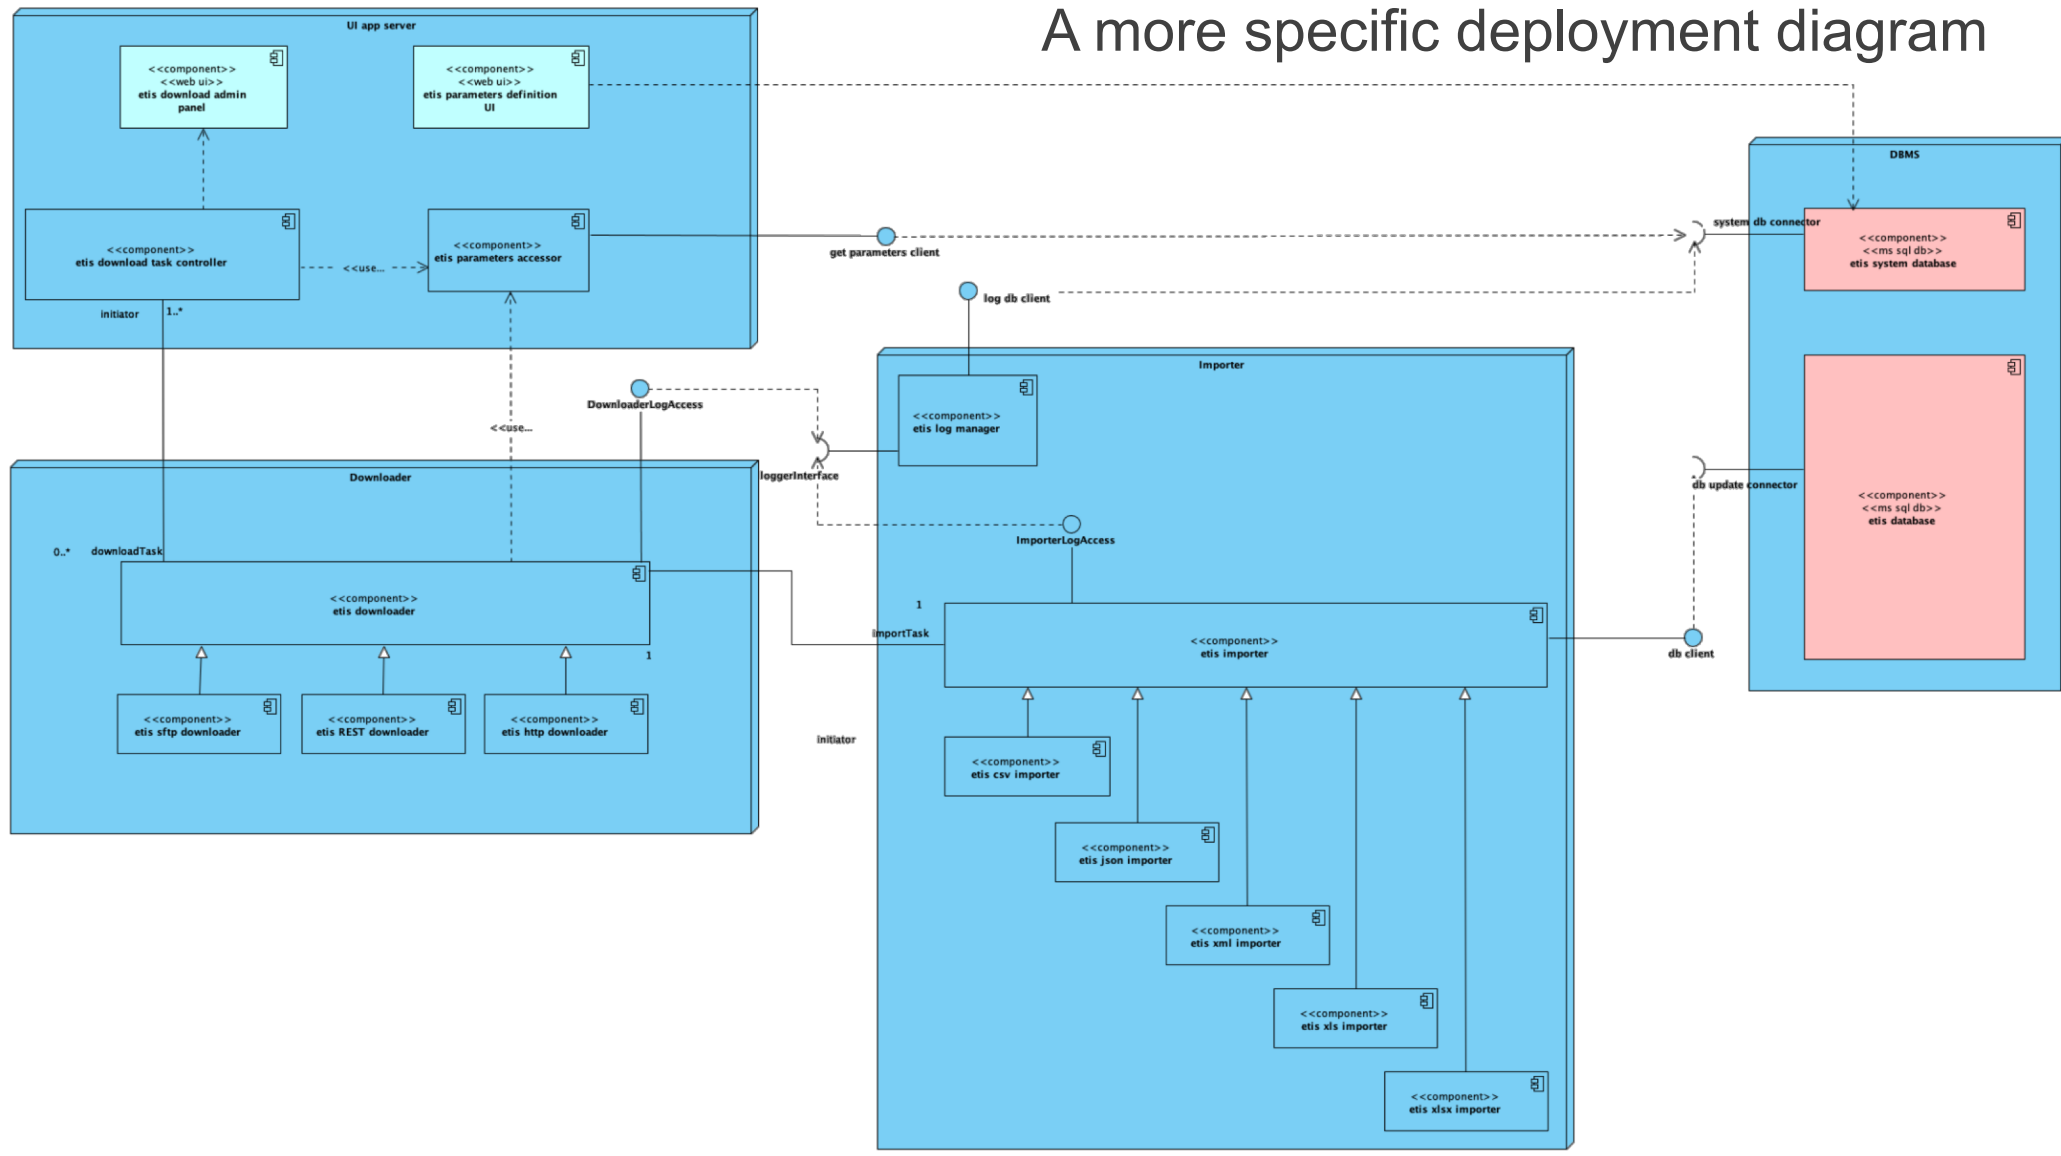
A more specific deployment diagram

UI app server

<<component>>
<<web ui>>
etis download admin panel

<<component>>
<<web ui>>
etis parameters definition UI

<<component>>
etis download task controller

<<use...

<<component>>
etis parameters accessor

initiator

1..*

get parameters client

log db client

DBMS

system db connector

<<component>>
<<ms sql db>>
etis system database

DownloaderLogAccess

<<use...

loggerInterface

Importer

<<component>>
etis log manager

Downloader

0..*

downloadTask

<<component>>
etis downloader

1

<<component>>
etis sftp downloader

<<component>>
etis REST downloader

<<component>>
etis http downloader

initiator

ImporterLogAccess

1

importTask

<<component>>
etis importer

db client

db update connector

<<component>>
<<ms sql db>>
etis database

<<component>>
etis csv importer

<<component>>
etis json importer

<<component>>
etis xml importer

<<component>>
etis xls importer

<<component>>
etis xlsx importer